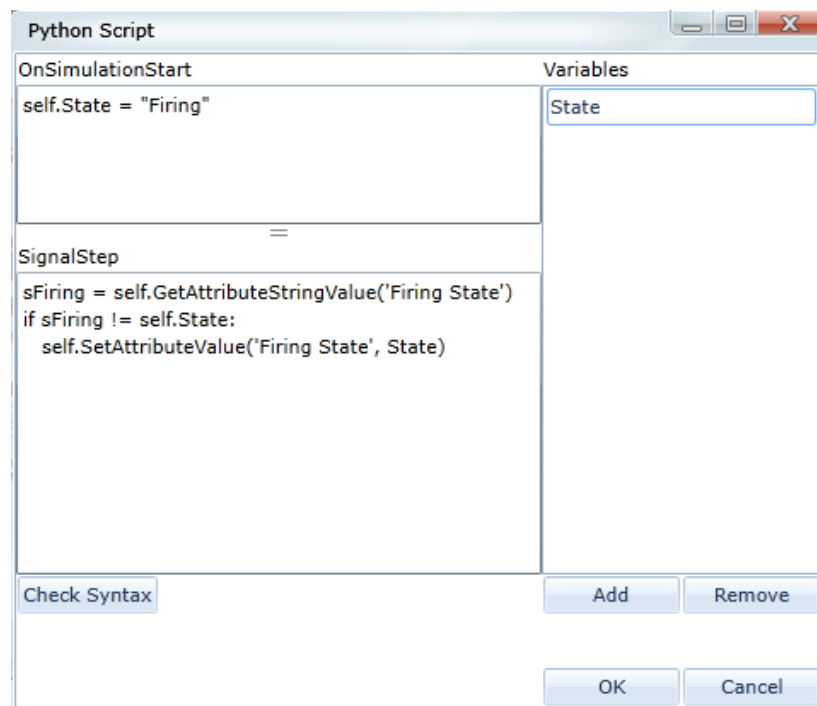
Python Script

OnSimulationStart

self.State = "Firing"

Variables

State

SignalStep

sFiring = self.GetAttributeStringValue('Firing State')
if sFiring != self.State:
  self.SetAttributeValue('Firing State', State)

Check Syntax

Add

Remove

OK

Cancel